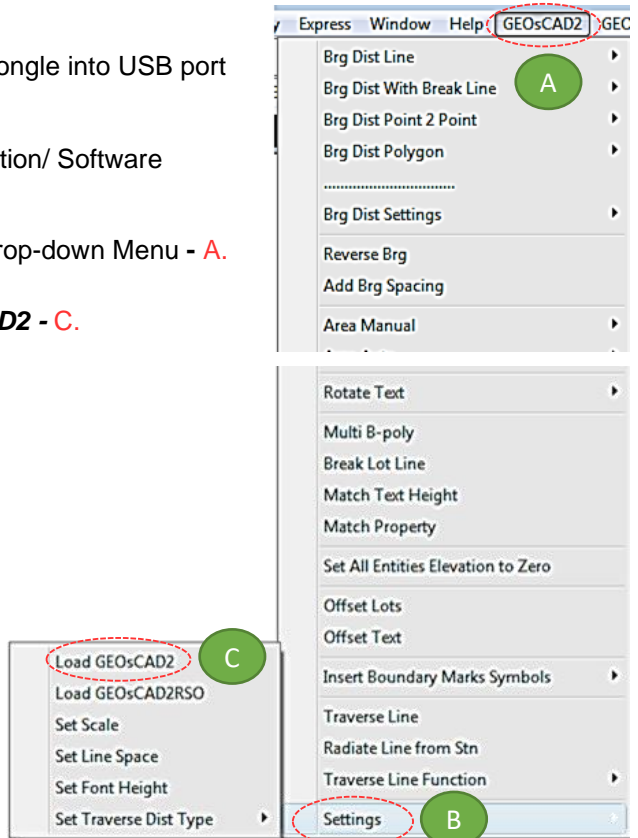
ongle into USB port

tion/ Software

rop-down Menu - A.

D2 - C.

Express Window Help GEOsCAD2 GEO

Brg Dist Line
Brg Dist With Break Line
Brg Dist Point 2 Point
Brg Dist Polygon
...............................
Brg Dist Settings
Reverse Brg
Add Brg Spacing
Area Manual

A

Rotate Text
Multi B-poly
Break Lot Line
Match Text Height
Match Property
Set All Entities Elevation to Zero
Offset Lots
Offset Text
Insert Boundary Marks Symbols
Traverse Line
Radiate Line from Stn
Traverse Line Function
Settings

B

Load GEOsCAD2
Load GEOsCAD2RSO
Set Scale
Set Line Space
Set Font Height
Set Traverse Dist Type

C